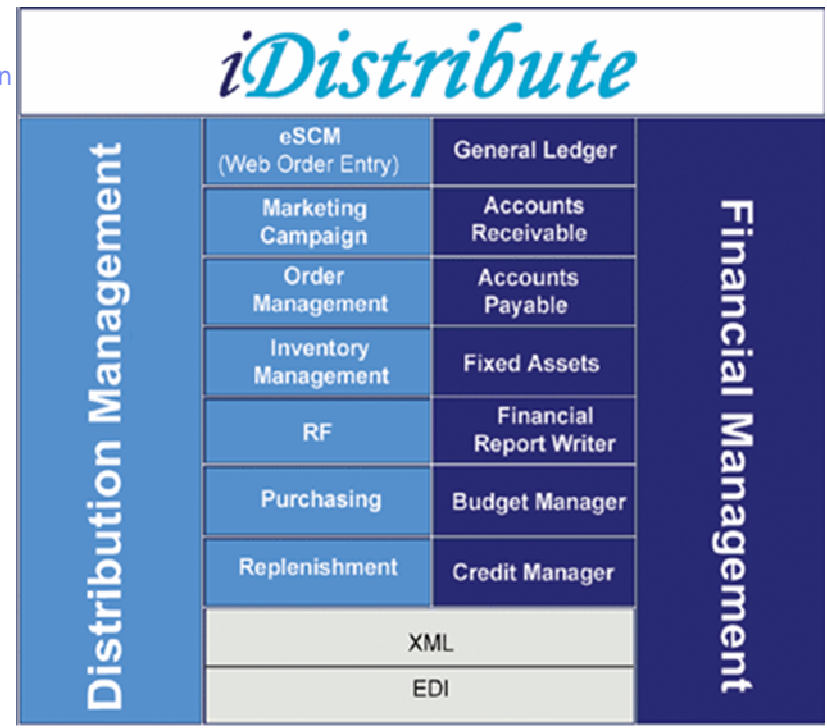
n

iDistribute

Distribution Management

eSCM (Web Order Entry)

General Ledger

Marketing Campaign

Accounts Receivable

Order Management

Accounts Payable

Inventory Management

Fixed Assets

RF

Financial Report Writer

Purchasing

Budget Manager

Replenishment

Credit Manager

XML

EDI

Financial Management